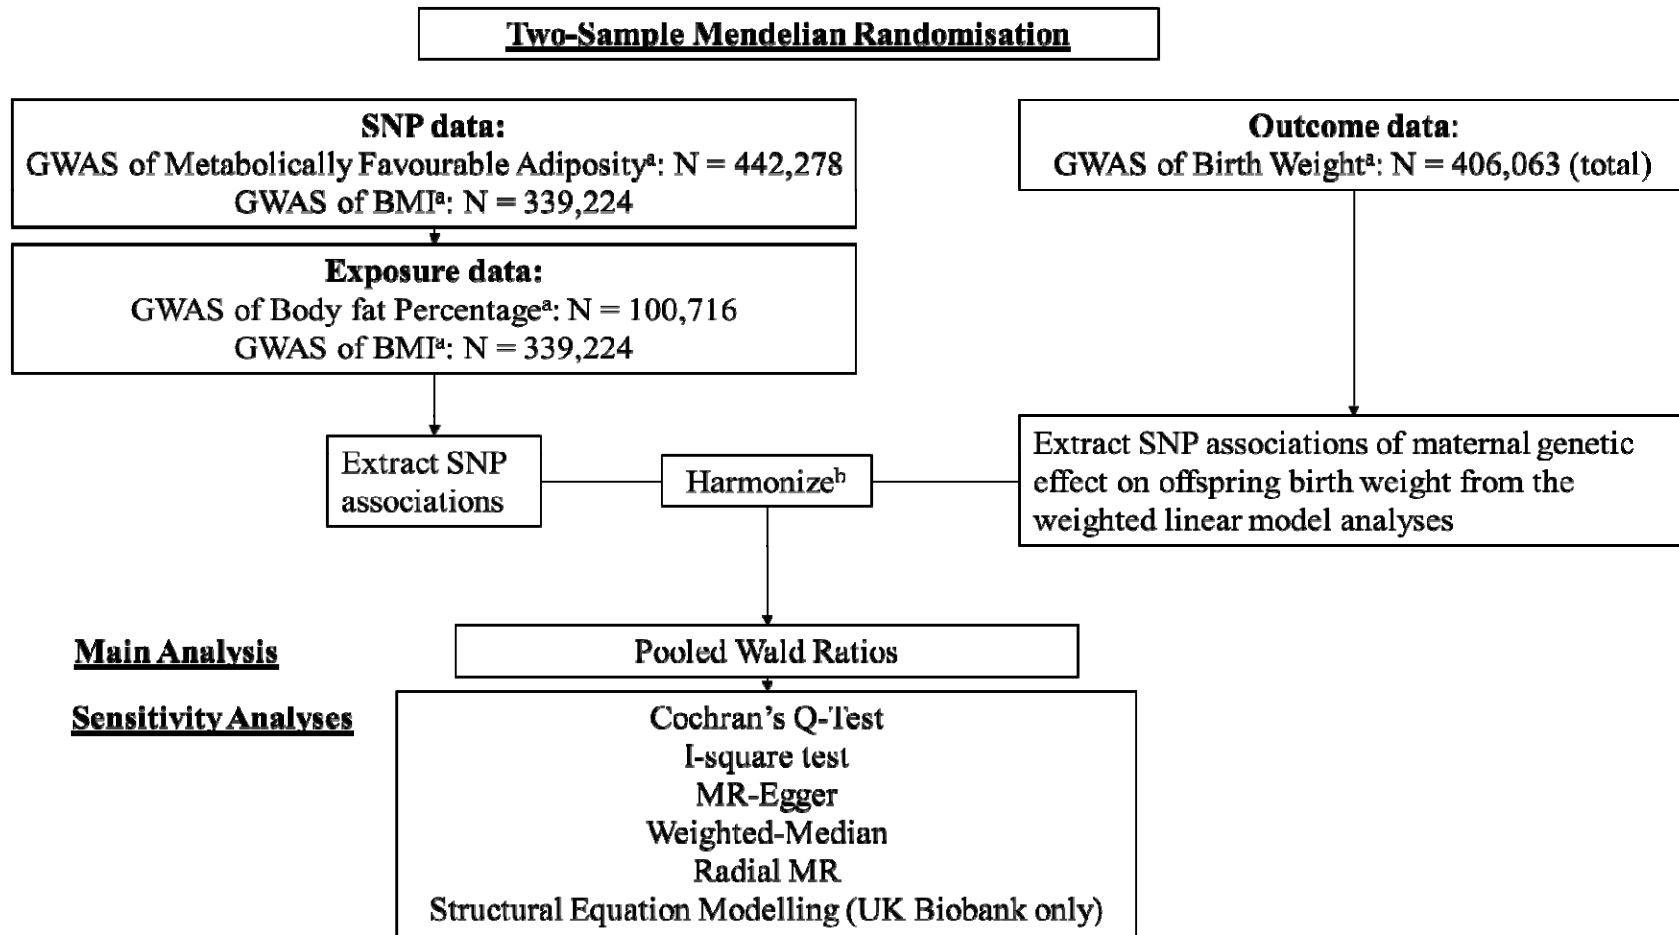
Two-Sample Mendelian Randomisation

SNP data:
GWAS of Metabolically Favourable Adiposity$^a$: N = 442,278
GWAS of BMI$^a$: N = 339,224

Outcome data:
GWAS of Birth Weight$^a$: N = 406,063 (total)

Exposure data:
GWAS of Body fat Percentage$^a$: N = 100,716
GWAS of BMI$^a$: N = 339,224

Extract SNP associations

Harmonize$^b$

Extract SNP associations of maternal genetic effect on offspring birth weight from the weighted linear model analyses

Main Analysis

Pooled Wald Ratios

Sensitivity Analyses

Cochran's Q-Test
I-square test
MR-Egger
Weighted-Median
Radial MR
Structural Equation Modelling (UK Biobank only)